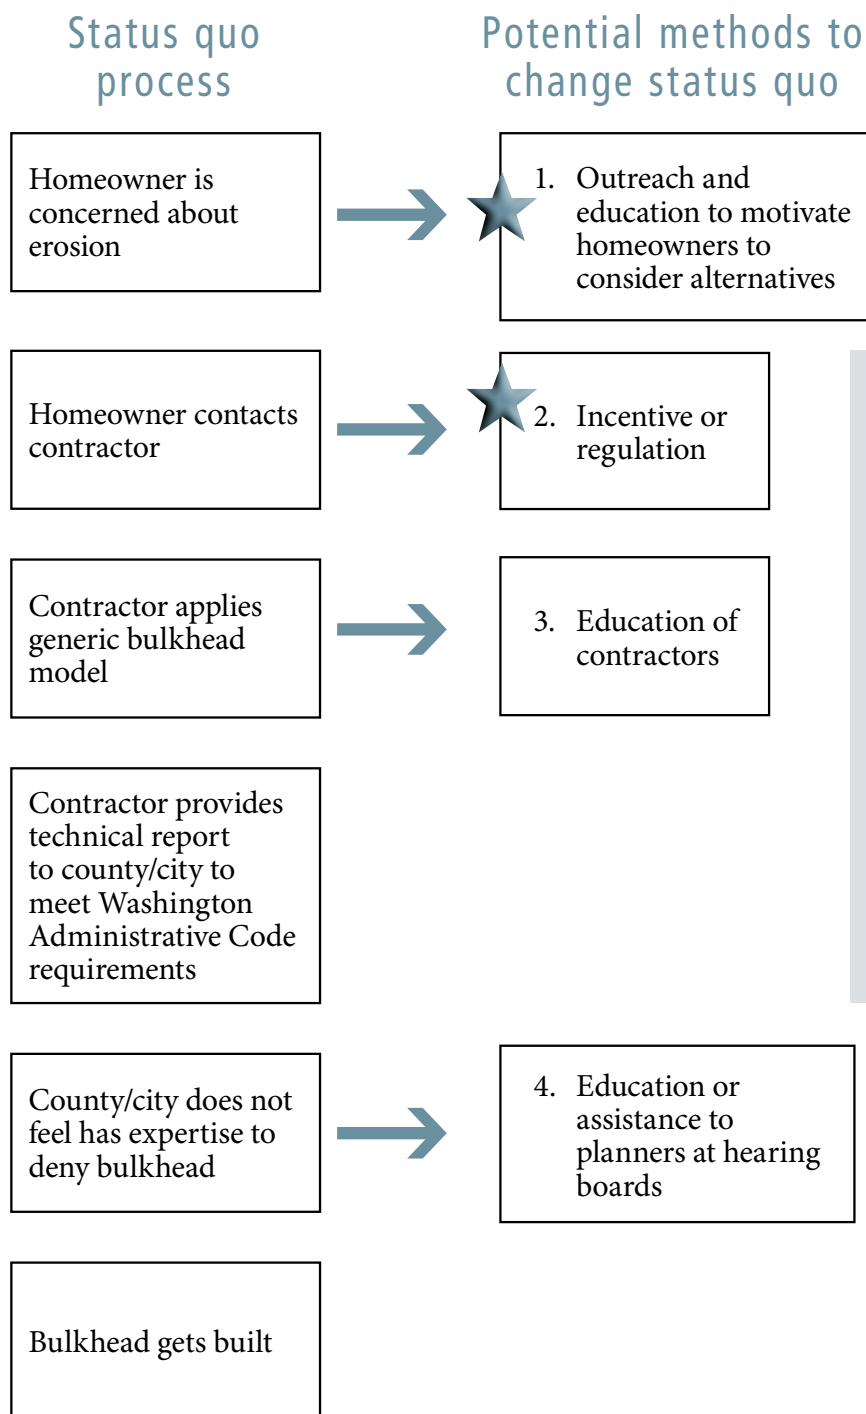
Status quo process

Potential methods to change status quo

Homeowner is concerned about erosion

1. Outreach and education to motivate homeowners to consider alternatives

Homeowner contacts contractor

2. Incentive or regulation

Contractor applies generic bulkhead model

3. Education of contractors

Contractor provides technical report to county/city to meet Washington Administrative Code requirements

County/city does not feel has expertise to deny bulkhead

4. Education or assistance to planners at hearing boards

Bulkhead gets built